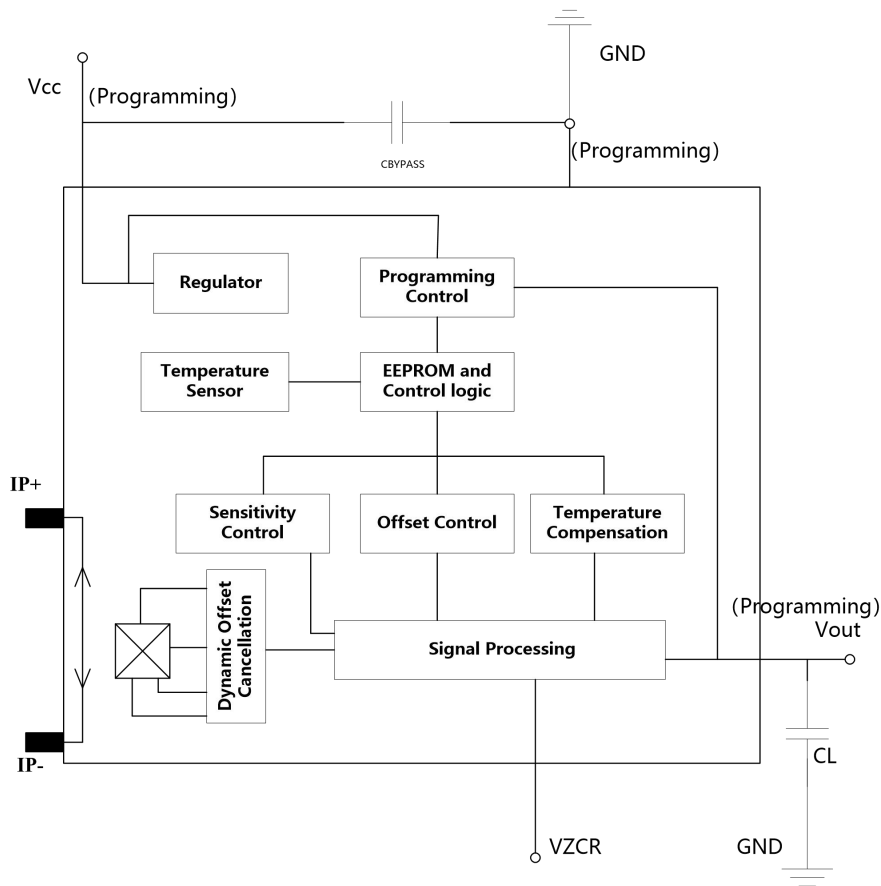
GND

Vcc

(Programming)

CBYPASS

(Programming)

Regulator

Programming Control

Temperature Sensor

EEPROM and Control logic

IP+

Sensitivity Control

Offset Control

Temperature Compensation

Dynamic Offset Cancellation

Signal Processing

(Programming) Vout

IP-

CL

VZCR

GND